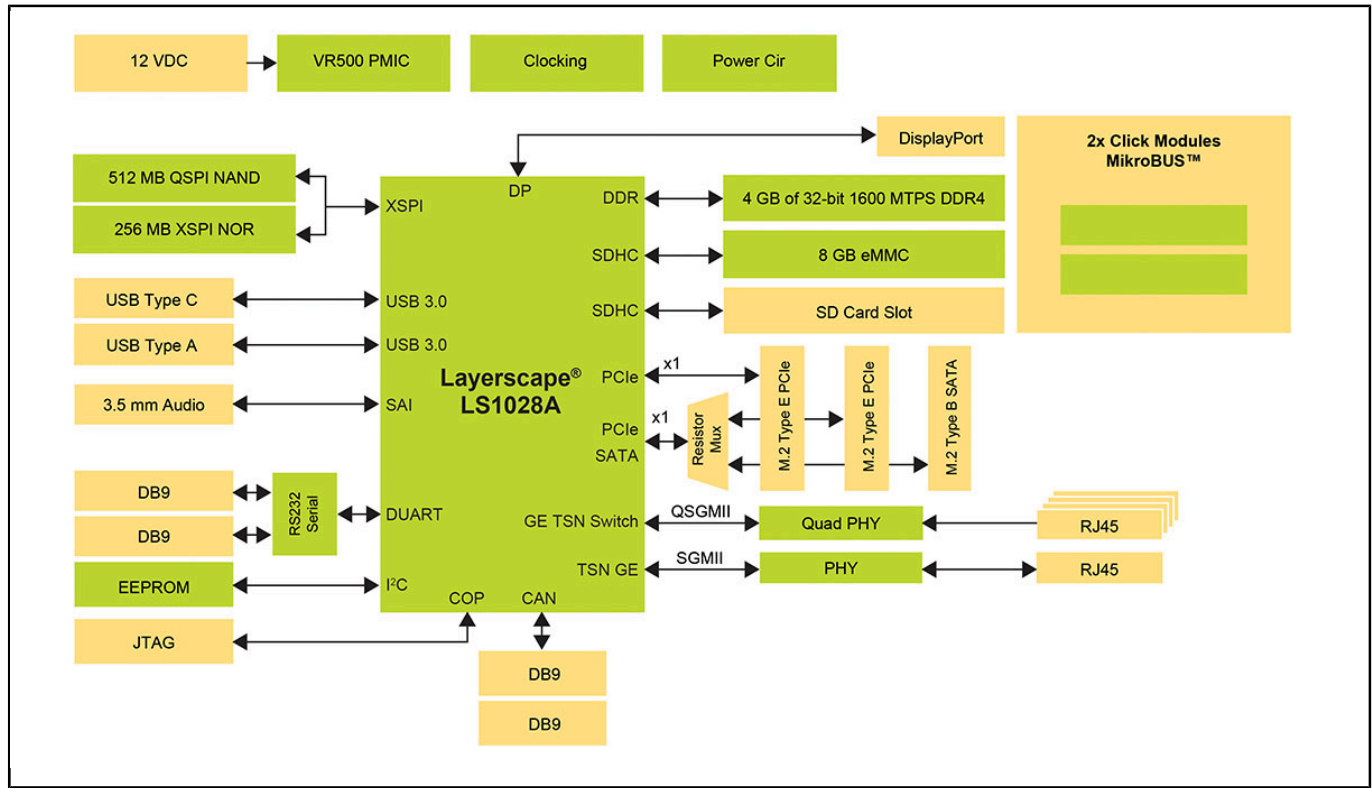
12 VDC
VR500 PMIC
Clocking
Power Cir

DisplayPort

2x Click Modules
MikroBUS™

512 MB QSPI NAND
256 MB XSPI NOR

XSPI
DP
DDR
4 GB of 32-bit 1600 MTPS DDR4
SDHC
8 GB eMMC
USB Type C
USB 3.0
SDHC
SD Card Slot
USB Type A
USB 3.0

Layerscape®
LS1028A

PCIe
x1
M.2 Type E PCIe
M.2 Type E PCIe
M.2 Type B SATA
3.5 mm Audio
SAI
x1
PCIe
SATA
Resistor Mux

DB9
DB9
RS232 Serial
DUART
GE TSN Switch
QSGMII
Quad PHY
RJ45
TSN GE
SGMII
PHY
RJ45
EEPROM
I$^2$C
COP
CAN
JTAG
DB9
DB9